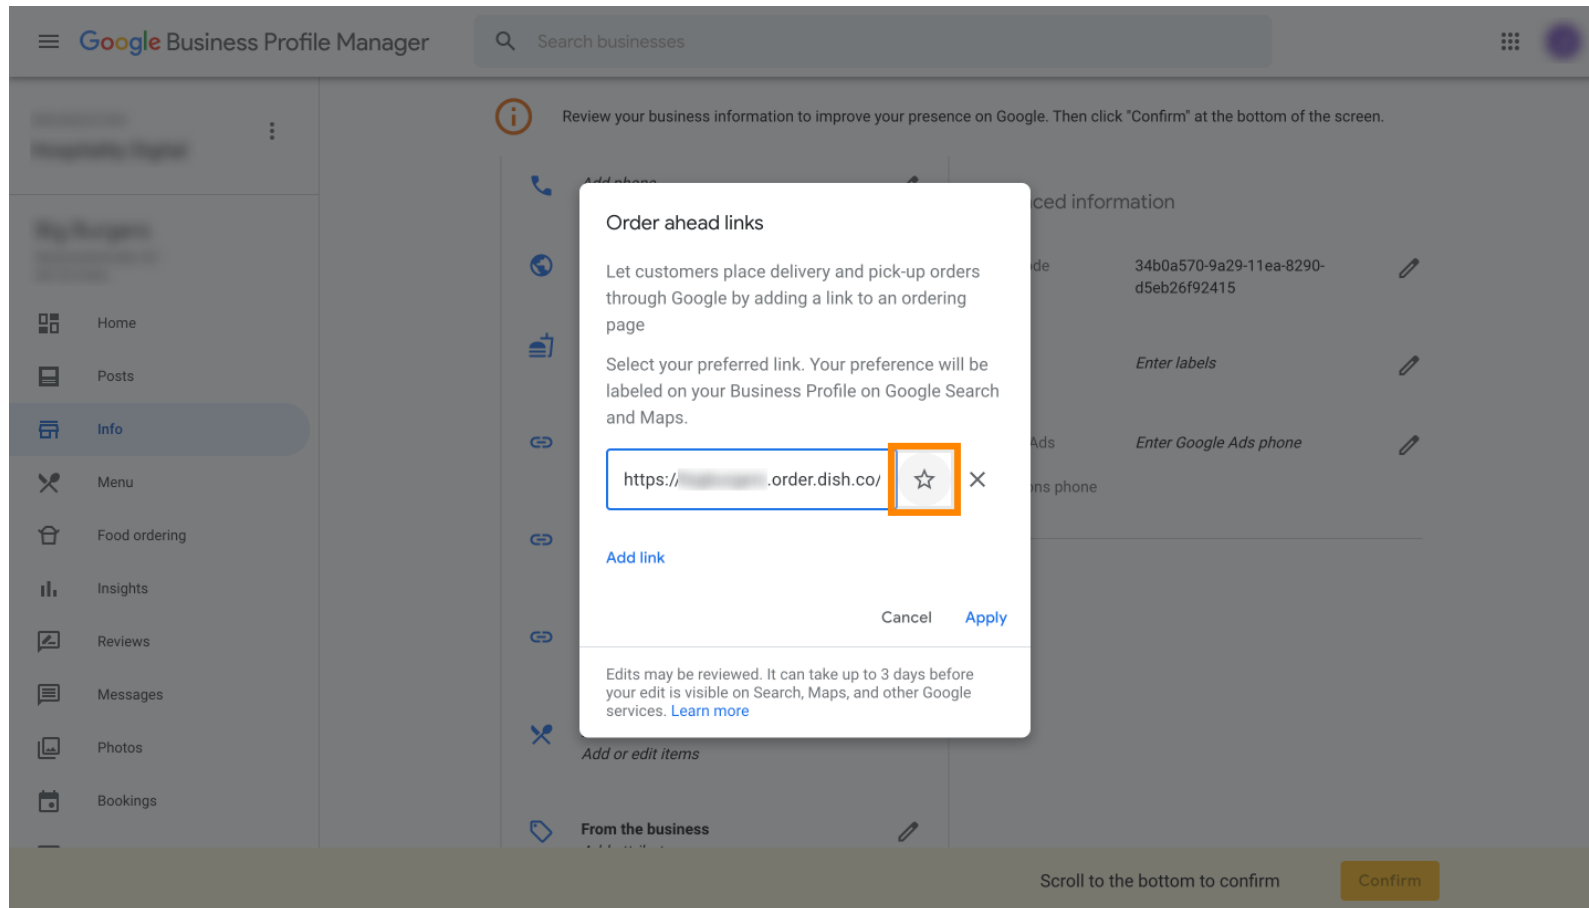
Google Business Profile Manager

Search businesses

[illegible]
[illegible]

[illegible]
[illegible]

Home
Posts
Info
Menu
Food ordering
Insights
Reviews
Messages
Photos
Bookings

Review your business information to improve your presence on Google. Then click "Confirm" at the bottom of the screen.

Add phone

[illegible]ced information

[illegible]de 34b0a570-9a29-11ea-8290-d5eb26f92415

Enter labels

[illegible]Ads Enter Google Ads phone

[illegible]ns phone

Order ahead links

Let customers place delivery and pick-up orders through Google by adding a link to an ordering page

Select your preferred link. Your preference will be labeled on your Business Profile on Google Search and Maps.

https://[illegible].order.dish.co/

Add link

Cancel Apply

Edits may be reviewed. It can take up to 3 days before your edit is visible on Search, Maps, and other Google services. Learn more

Add or edit items

From the business

Scroll to the bottom to confirm

Confirm